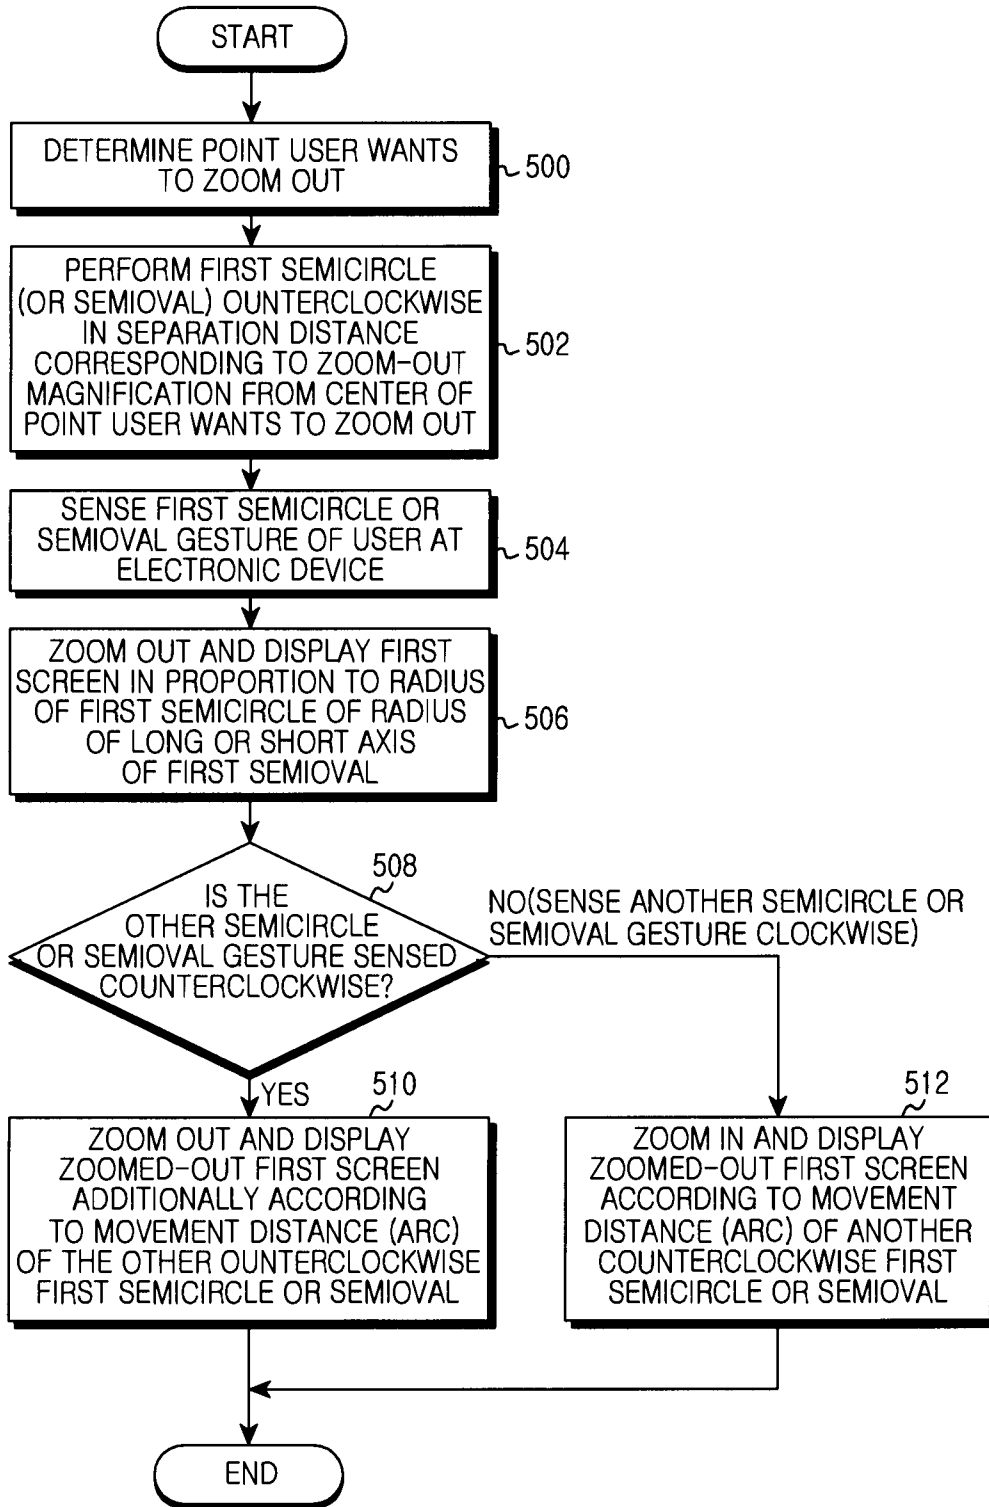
START

DETERMINE POINT USER WANTS TO ZOOM OUT

500

PERFORM FIRST SEMICIRCLE (OR SEMIOVAL) OUNTERCLOCKWISE IN SEPARATION DISTANCE CORRESPONDING TO ZOOM-OUT MAGNIFICATION FROM CENTER OF POINT USER WANTS TO ZOOM OUT

502

SENSE FIRST SEMICIRCLE OR SEMIOVAL GESTURE OF USER AT ELECTRONIC DEVICE

504

ZOOM OUT AND DISPLAY FIRST SCREEN IN PROPORTION TO RADIUS OF FIRST SEMICIRCLE OF RADIUS OF LONG OR SHORT AXIS OF FIRST SEMIOVAL

506

IS THE OTHER SEMICIRCLE OR SEMIOVAL GESTURE SENSED COUNTERCLOCKWISE?

508

NO(SENSE ANOTHER SEMICIRCLE OR SEMIOVAL GESTURE CLOCKWISE)

YES

510

ZOOM OUT AND DISPLAY ZOOMED-OUT FIRST SCREEN ADDITIONALLY ACCORDING TO MOVEMENT DISTANCE (ARC) OF THE OTHER OUNTERCLOCKWISE FIRST SEMICIRCLE OR SEMIOVAL

512

ZOOM IN AND DISPLAY ZOOMED-OUT FIRST SCREEN ACCORDING TO MOVEMENT DISTANCE (ARC) OF ANOTHER COUNTERCLOCKWISE FIRST SEMICIRCLE OR SEMIOVAL

END